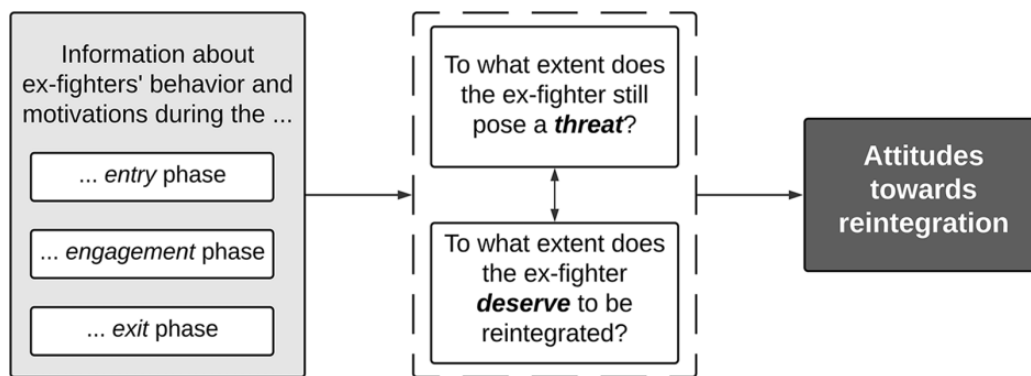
Information about ex-fighters' behavior and motivations during the ...

... entry phase

... engagement phase

... exit phase

To what extent does the ex-fighter still pose a threat?

To what extent does the ex-fighter deserve to be reintegrated?

Attitudes towards reintegration